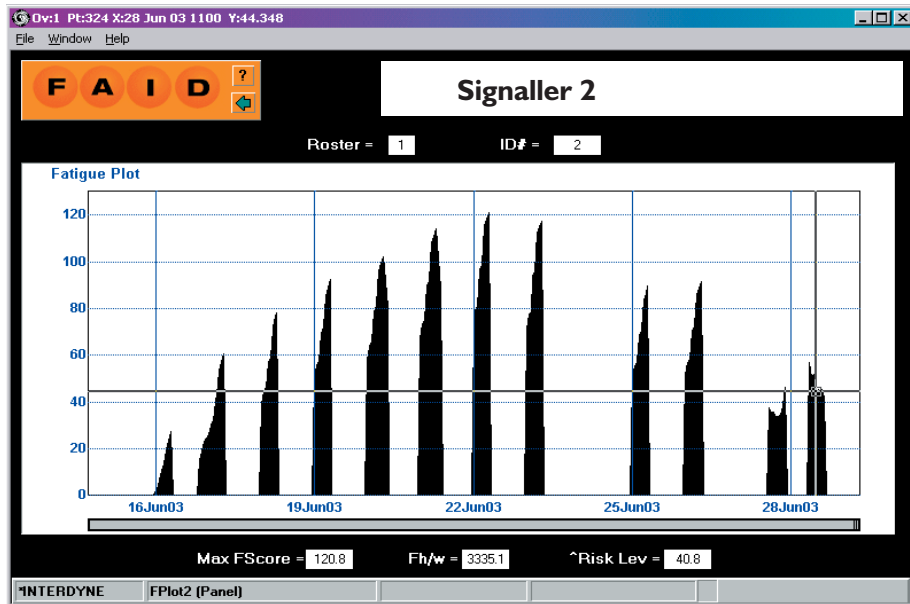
Ov:1 Pt:324 X:28 Jun 03 1100 Y:44.348

File Window Help

F A I D ?

Signaller 2

Roster = 1 ID# = 2

Fatigue Plot

120
100
80
60
40
20
0

16Jun03 19Jun03 22Jun03 25Jun03 28Jun03

Max FScore = 120.8 Fh/w = 3335.1 ^Risk Lev = 40.8

*INTERDYNE FPlot2 (Panel)